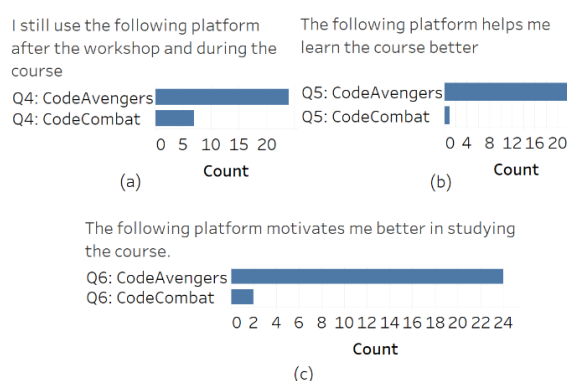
I still use the following platform after the workshop and during the course

Q4: CodeAvengers
Q4: CodeCombat

0 5 10 15 20
Count

(a)

The following platform helps me learn the course better

Q5: CodeAvengers
Q5: CodeCombat

0 4 8 12 16 20
Count

(b)

The following platform motivates me better in studying the course.

Q6: CodeAvengers
Q6: CodeCombat

0 2 4 6 8 10 12 14 16 18 20 22 24
Count

(c)